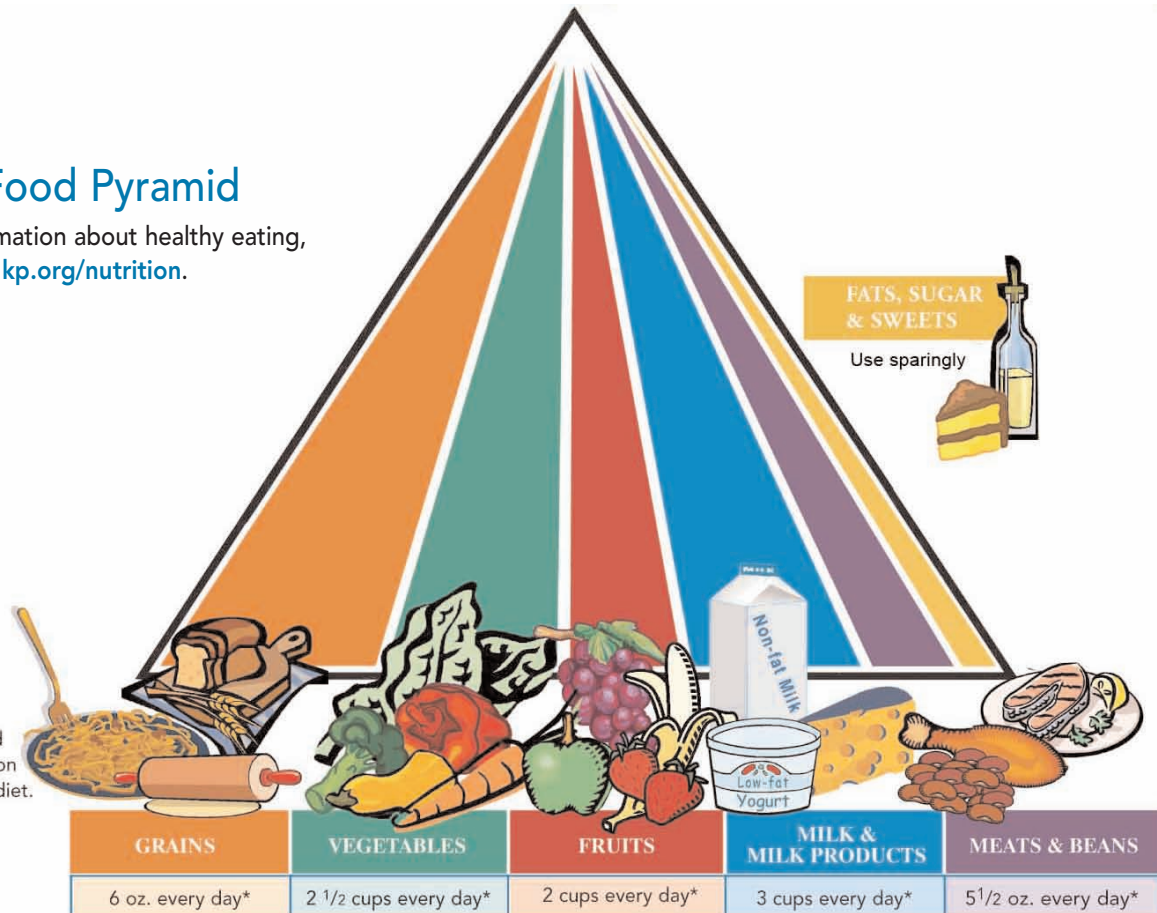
Food Pyramid

mation about healthy eating, kp.org/nutrition.

FATS, SUGAR & SWEETS

Use sparingly

Non-fat Milk

Low-fat Yogurt

d
on
diet.

| GRAINS | VEGETABLES | FRUITS | MILK & MILK PRODUCTS | MEATS & BEANS |
|---|---|---|---|---|
| 6 oz. every day* | 2 $\frac{1}{2}$ cups every day* | 2 cups every day* | 3 cups every day* | 5$\frac{1}{2}$ oz. every day* |